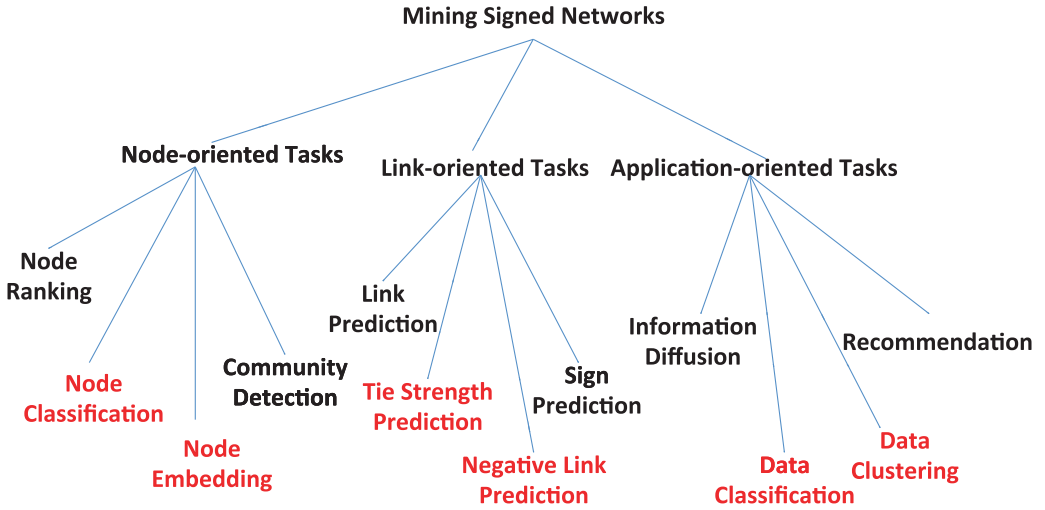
Mining Signed Networks

Node-oriented Tasks

Link-oriented Tasks

Application-oriented Tasks

Node Ranking

Node Classification

Node Embedding

Community Detection

Link Prediction

Tie Strength Prediction

Negative Link Prediction

Sign Prediction

Information Diffusion

Data Classification

Data Clustering

Recommendation